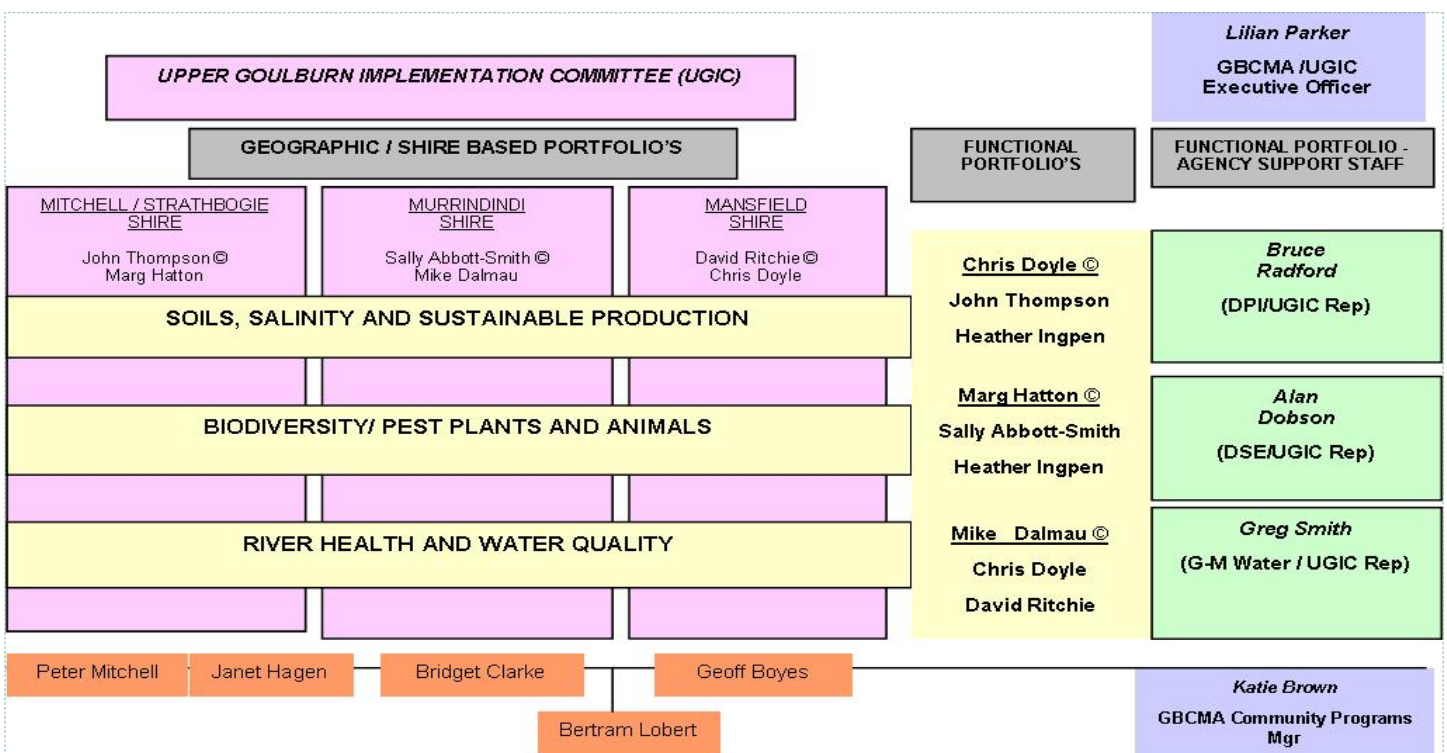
UPPER GOULBURN IMPLEMENTATION COMMITTEE (UGIC)

Lilian Parker

GBCMA /UGIC Executive Officer

GEOGRAPHIC / SHIRE BASED PORTFOLIO'S

FUNCTIONAL PORTFOLIO'S

FUNCTIONAL PORTFOLIO - AGENCY SUPPORT STAFF

MITCHELL / STRATHBOGIE SHIRE

John Thompson ©
Marg Hatton

MURRINDINDI SHIRE

Sally Abbott-Smith ©
Mike Dalmau

MANSFIELD SHIRE

David Ritchie ©
Chris Doyle

SOILS, SALINITY AND SUSTAINABLE PRODUCTION

Chris Doyle ©

John Thompson

Heather Ingpen

Bruce Radford

(DPI/UGIC Rep)

BIODIVERSITY/ PEST PLANTS AND ANIMALS

Marg Hatton ©

Sally Abbott-Smith

Heather Ingpen

Alan Dobson

(DSE/UGIC Rep)

RIVER HEALTH AND WATER QUALITY

Mike Dalmau ©

Chris Doyle

David Ritchie

Greg Smith

(G-M Water / UGIC Rep)

Peter Mitchell

Janet Hagen

Bridget Clarke

Geoff Boyes

Bertram Lobert

Katie Brown

GBCMA Community Programs Mgr